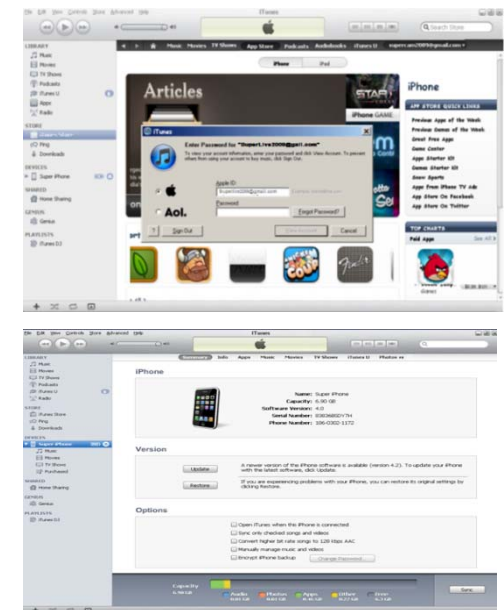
File Edit View Controls Store Advanced Help

iTunes

Search Store

LIBRARY
Music
Movies
TV Shows
Podcasts
iTunes U
Apps
Radio

STORE
iTunes Store
Ping
Downloads

DEVICES
Super iPhone

SHARED
Home Sharing

GENIUS
Genius

PLAYLISTS
iTunes DJ

Music Movies TV Shows App Store Podcasts Audiobooks iTunes U

iPhone iPad

Articles

iPhone

APP STORE QUICK LINKS
Previous App of the Week
Previous Games of the Week
Great Free Apps
Game Center
App Starter Kit
Games Starter Kit
Game Sports
Apps from iPhone TV Ads
App Store On Facebook
App Store On Twitter

TOP CHARTS
Paid Apps See All

iTunes

Enter Password for "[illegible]@gmail.com"

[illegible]

Apple ID
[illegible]@gmail.com
Password
Forgot Password?

Aol.

?
Sign Out
Cancel

File Edit View Controls Store Advanced Help

iTunes

Summary Info Apps Music Movies TV Shows iTunes U Photos

iPhone

Name: Super iPhone
Capacity: 6.90 GB
Software Version: 4.0
Serial Number: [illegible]
Phone Number: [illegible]

Version

Update
A newer version of the iPhone software is available (version 4.2). To update your iPhone with the latest software, click Update.

Restore
If you are experiencing problems with your iPhone, you can restore its original settings by clicking Restore.

Options

Open iTunes when this iPhone is connected
Sync only checked songs and videos
Convert higher bit rate songs to 128 kbps AAC
Manually manage music and videos
Encrypt iPhone backup
Change Password...

Capacity
6.90 GB
Audio
Photos
Apps
Other
Free

Sync